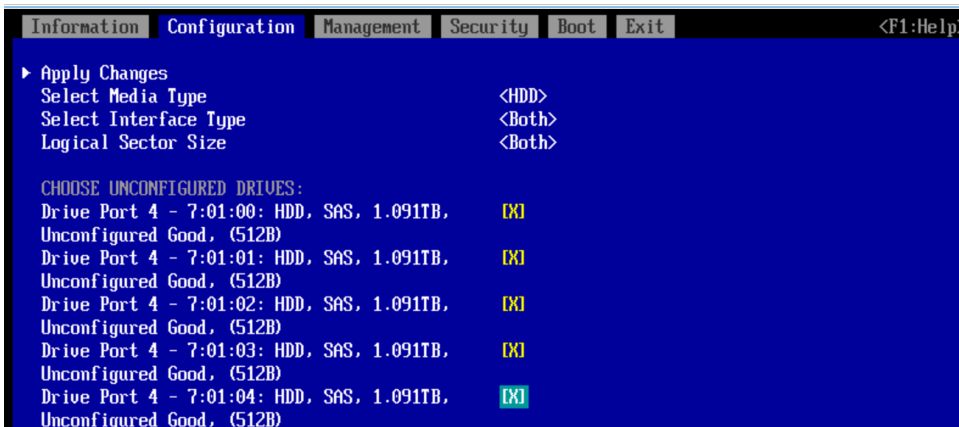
Information Configuration Management Security Boot Exit <F1:Help

▶ Apply Changes
Select Media Type <HDD>
Select Interface Type <Both>
Logical Sector Size <Both>

CHOOSE UNCONFIGURED DRIVES:
Drive Port 4 - 7:01:00: HDD, SAS, 1.091TB, Unconfigured Good, (512B) [X]
Drive Port 4 - 7:01:01: HDD, SAS, 1.091TB, Unconfigured Good, (512B) [X]
Drive Port 4 - 7:01:02: HDD, SAS, 1.091TB, Unconfigured Good, (512B) [X]
Drive Port 4 - 7:01:03: HDD, SAS, 1.091TB, Unconfigured Good, (512B) [X]
Drive Port 4 - 7:01:04: HDD, SAS, 1.091TB, Unconfigured Good, (512B) [X]